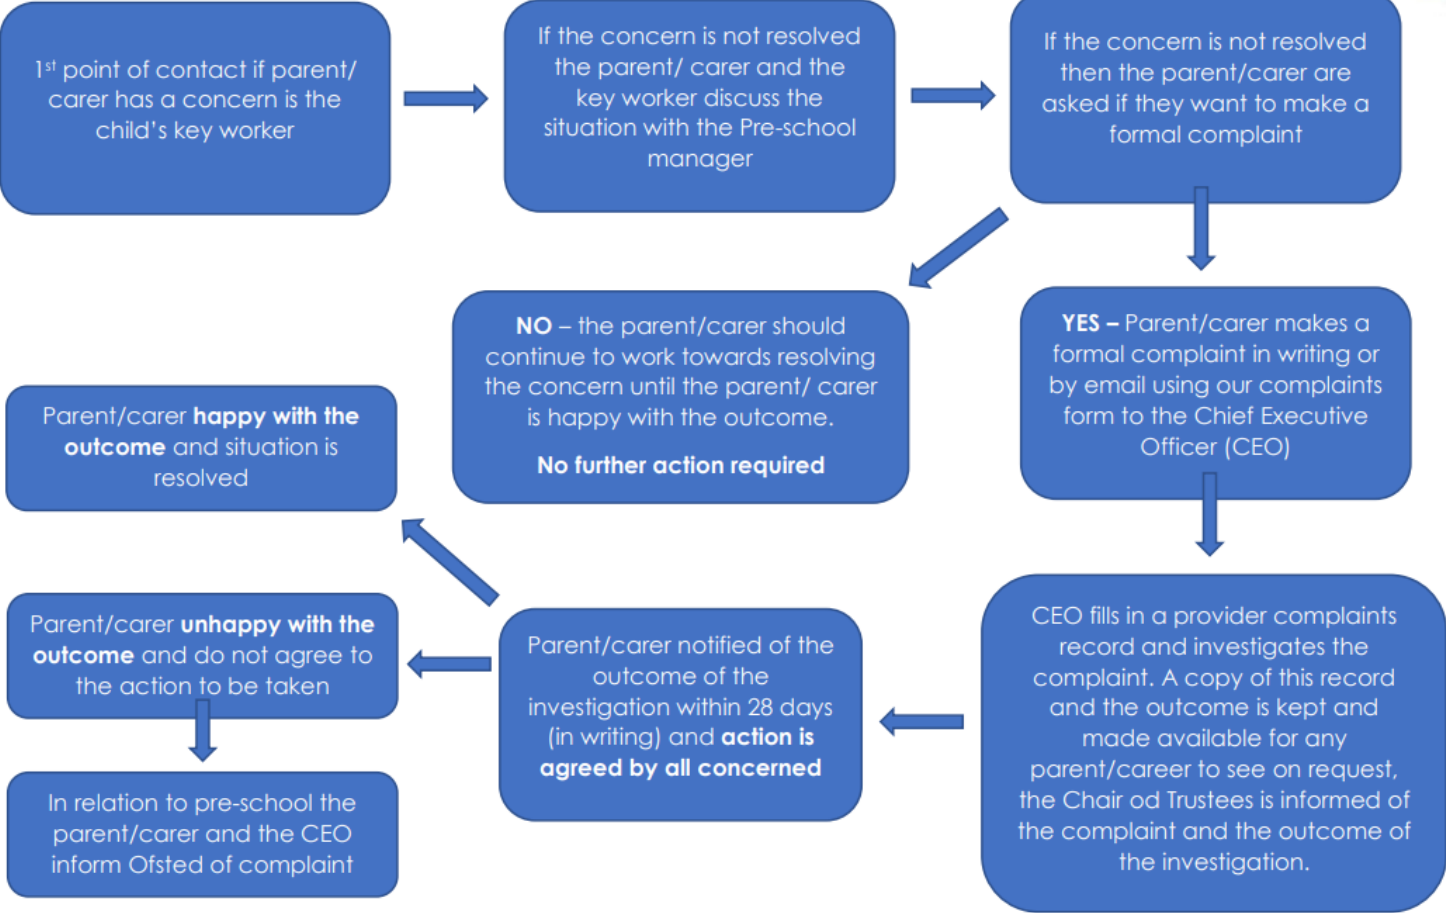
1$^{st}$ point of contact if parent/ carer has a concern is the child's key worker

If the concern is not resolved the parent/ carer and the key worker discuss the situation with the Pre-school manager

If the concern is not resolved then the parent/carer are asked if they want to make a formal complaint

NO – the parent/carer should continue to work towards resolving the concern until the parent/ carer is happy with the outcome.

No further action required

YES – Parent/carer makes a formal complaint in writing or by email using our complaints form to the Chief Executive Officer (CEO)

Parent/carer happy with the outcome and situation is resolved

CEO fills in a provider complaints record and investigates the complaint. A copy of this record and the outcome is kept and made available for any parent/career to see on request, the Chair od Trustees is informed of the complaint and the outcome of the investigation.

Parent/carer notified of the outcome of the investigation within 28 days (in writing) and action is agreed by all concerned

Parent/carer unhappy with the outcome and do not agree to the action to be taken

In relation to pre-school the parent/carer and the CEO inform Ofsted of complaint